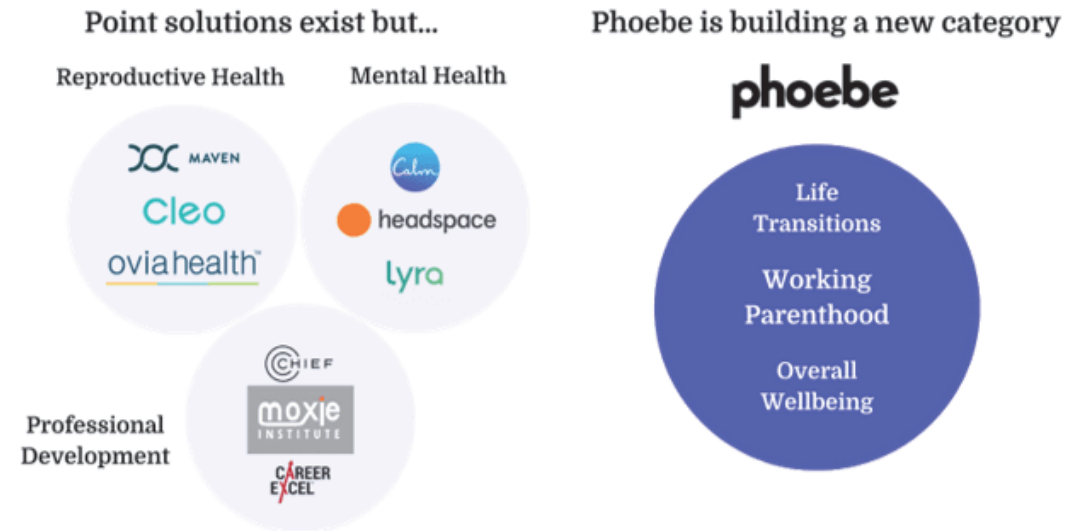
Point solutions exist but...

Reproductive Health

Mental Health

MAVEN

Cleo

oviahealth™

Calm

headspace

lyra

CHIEF

moxie
INSTITUTE

CAREER
EXCEL

Professional Development

Phoebe is building a new category

phoebe

Life Transitions

Working Parenthood

Overall Wellbeing